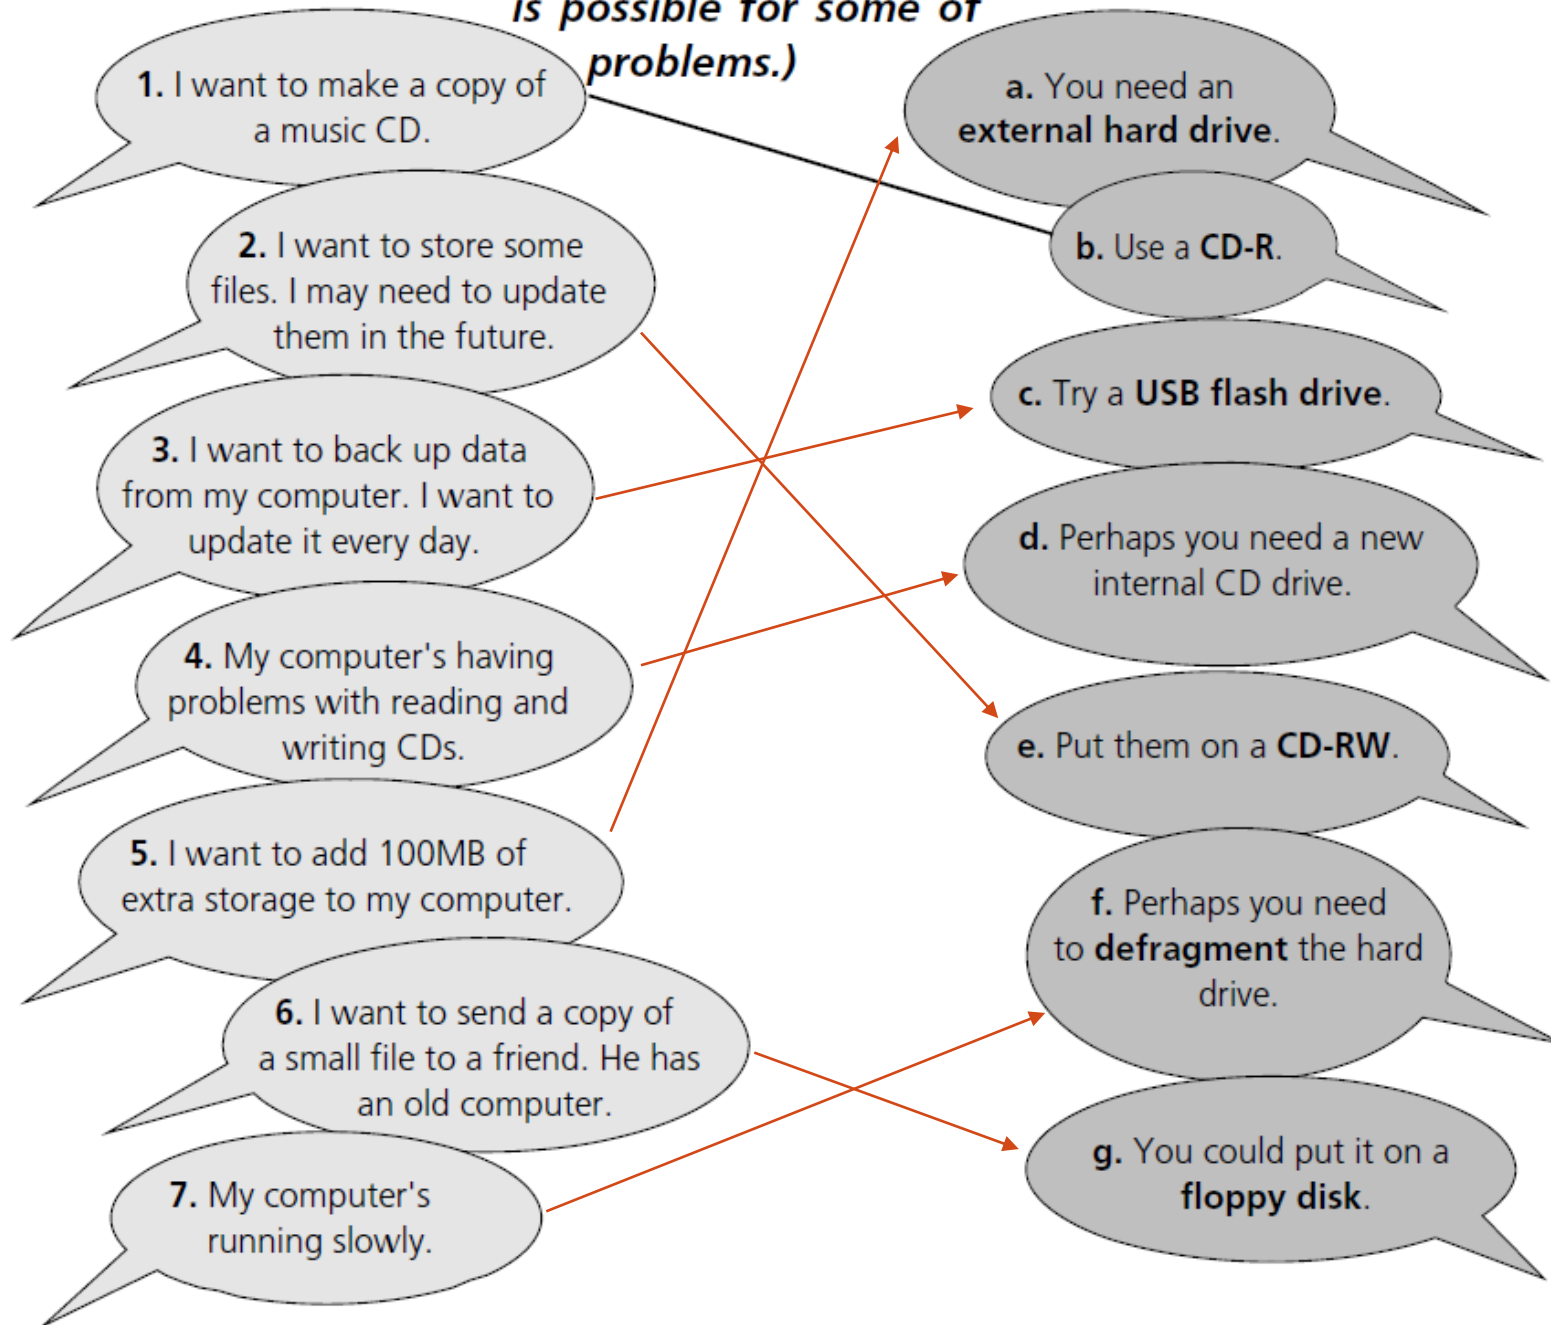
is possible for some of problems.)

1. I want to make a copy of a music CD.

2. I want to store some files. I may need to update them in the future.

3. I want to back up data from my computer. I want to update it every day.

4. My computer's having problems with reading and writing CDs.

5. I want to add 100MB of extra storage to my computer.

6. I want to send a copy of a small file to a friend. He has an old computer.

7. My computer's running slowly.

a. You need an **external hard drive**.

b. Use a **CD-R**.

c. Try a **USB flash drive**.

d. Perhaps you need a new internal CD drive.

e. Put them on a **CD-RW**.

f. Perhaps you need to **defragment** the hard drive.

g. You could put it on a **floppy disk**.